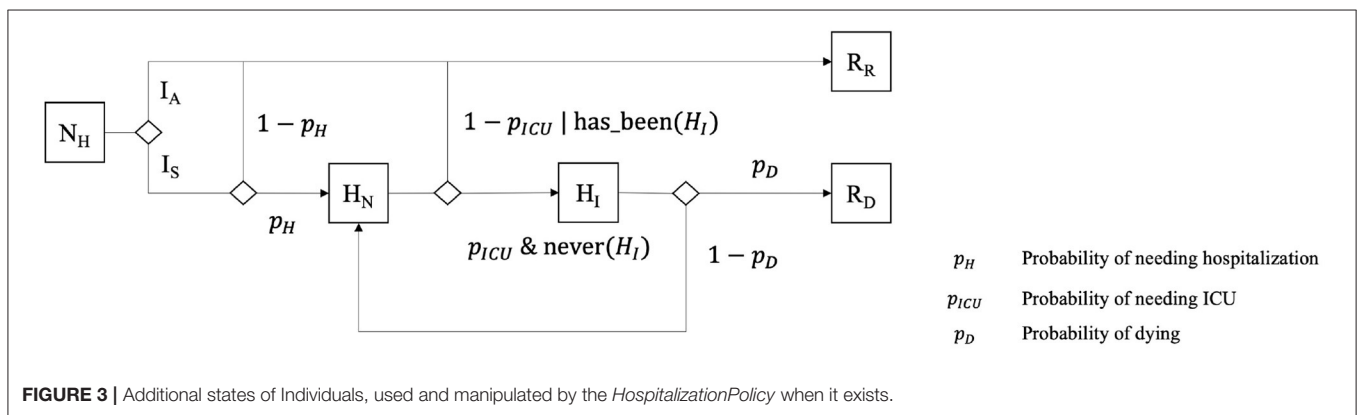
$R_R$

$I_A$

$N_H$

$1 - p_H$

$1 - p_{ICU}$ | has_been$(H_I)$

$I_S$

$p_D$

$H_N$

$H_I$

$R_D$

$p_H$

$p_{ICU}$ & never$(H_I)$

$1 - p_D$

$p_H$ Probability of needing hospitalization

$p_{ICU}$ Probability of needing ICU

$p_D$ Probability of dying

FIGURE 3 | Additional states of Individuals, used and manipulated by the HospitalizationPolicy when it exists.